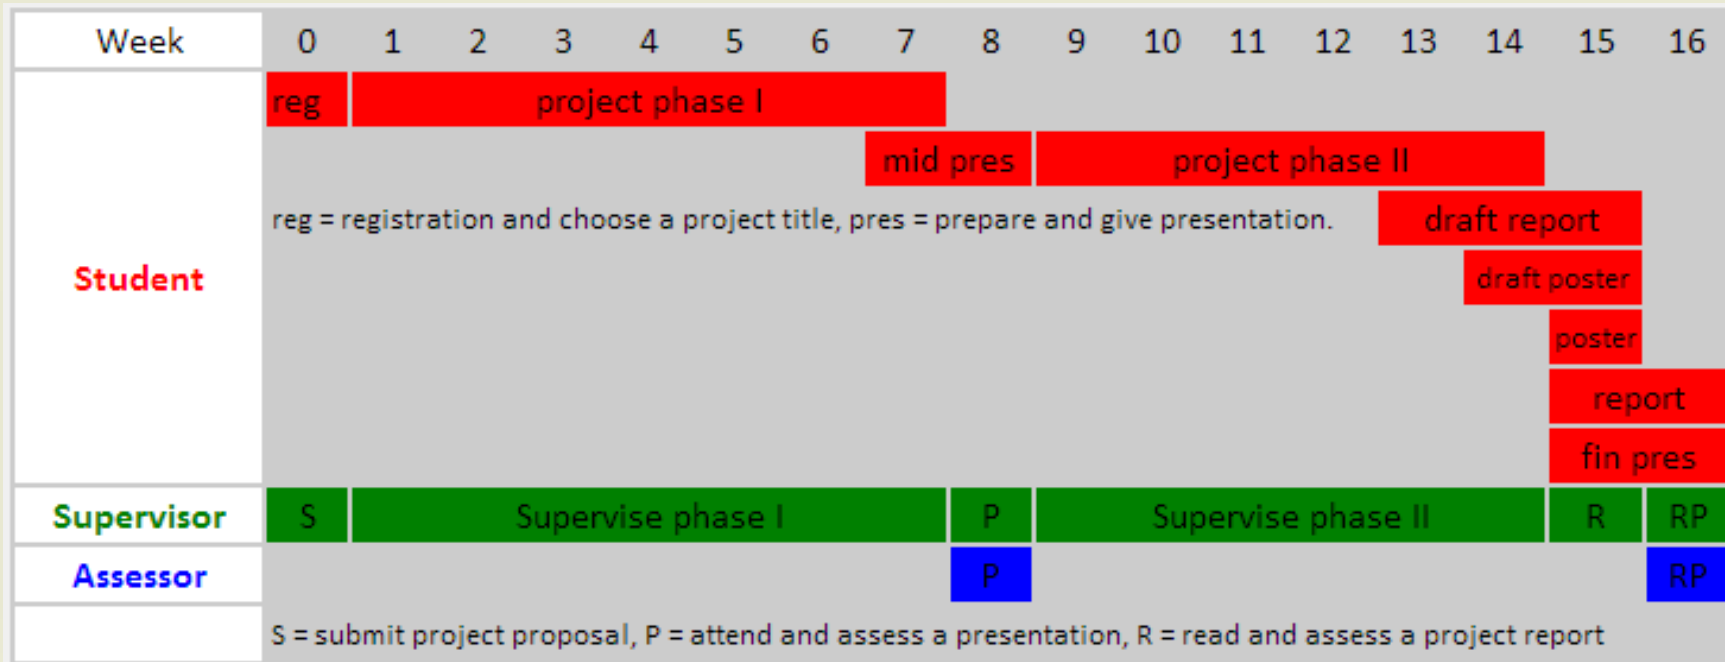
| Week | 0 | 1 | 2 | 3 | 4 | 5 | 6 | 7 | 8 | 9 | 10 | 11 | 12 | 13 | 14 | 15 | 16 |
|---|---|---|---|---|---|---|---|---|---|---|---|---|---|---|---|---|---|
| Student | reg | project phase I | | | | | | | | | | | | | | | |
| | | | | | | | | mid pres | | project phase II | | | | | | | |
| | reg = registration and choose a project title, pres = prepare and give presentation. | | | | | | | | | | | | | draft report | | | |
| | | | | | | | | | | | | | | | draft poster | | |
| | | | | | | | | | | | | | | | | poster | |
| | | | | | | | | | | | | | | | | report | |
| | | | | | | | | | | | | | | | | fin pres | |
| Supervisor | S | Supervise phase I | | | | | | | P | Supervise phase II | | | | | | R | RP |
| Assessor | | | | | | | | | P | | | | | | | | RP |
| | S = submit project proposal, P = attend and assess a presentation, R = read and assess a project report | | | | | | | | | | | | | | | | |